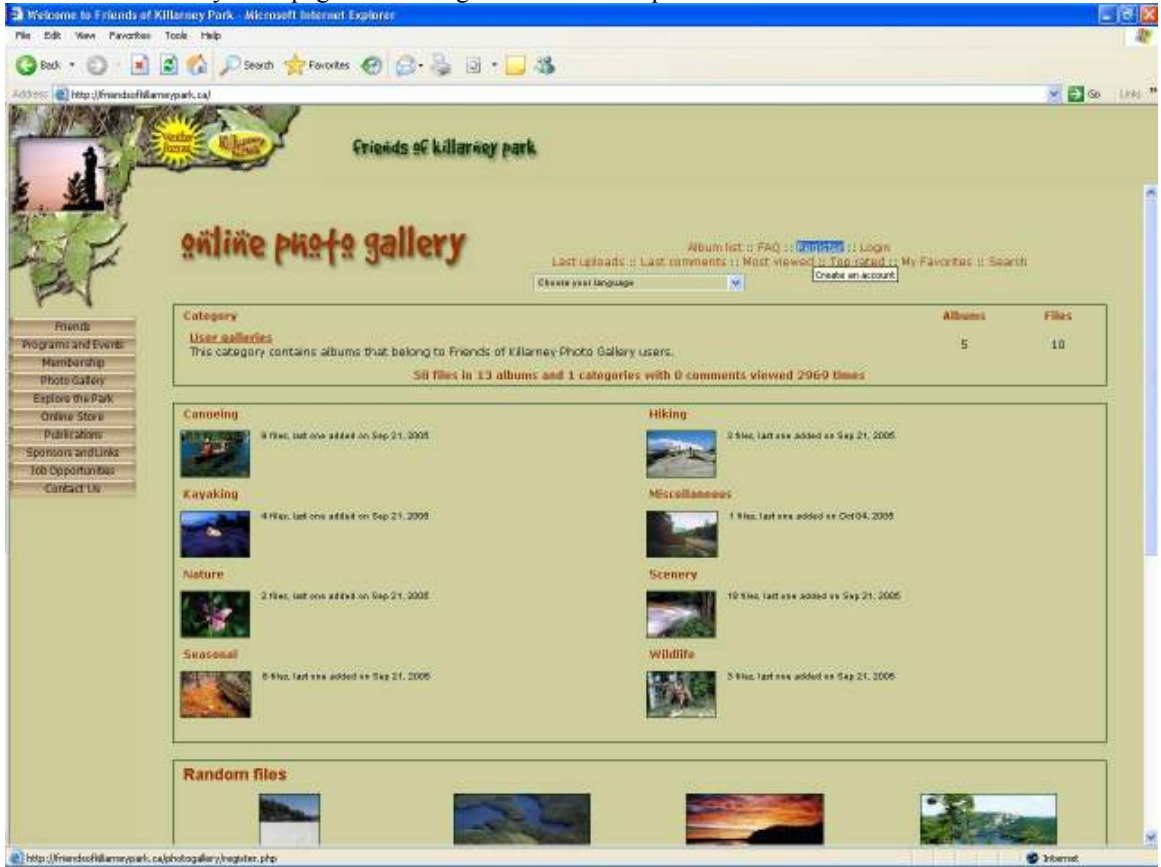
Welcome to Friends of Killarney Park - Microsoft Internet Explorer

File Edit View Favorites Tools Help

Back Search Favorites

Address http://friendsofkillarneypark.ca/

Go Links

Friends of killarney park

online photo gallery

Album list :: FAQ :: Register :: Login
Last uploads :: Last comments :: Most viewed :: Top rated :: My Favorites :: Search

Create an account

Choose your language

Friends
Programs and Events
Membership
Photo Gallery
Explore the Park
Online Store
Publications
Sponsors and Links
Job Opportunities
Contact Us

| Category | Albums | Files |
|---|---|---|
| User galleries<br>This category contains albums that belong to Friends of Killarney Photo Gallery users. | 5 | 10 |

58 files in 13 albums and 1 categories with 0 comments viewed 2969 times

Canoeing
9 files, last one added on Sep 21, 2005

Hiking
3 files, last one added on Sep 21, 2005

Kayaking
4 files, last one added on Sep 21, 2005

Miscellaneous
1 files, last one added on Oct 04, 2005

Nature
2 files, last one added on Sep 21, 2005

Scenery
19 files, last one added on Sep 21, 2005

Seasonal
6 files, last one added on Sep 21, 2005

Wildlife
3 files, last one added on Sep 21, 2005

Random files

http://friendsofkillarneypark.ca/photogallery/register.php

Internet